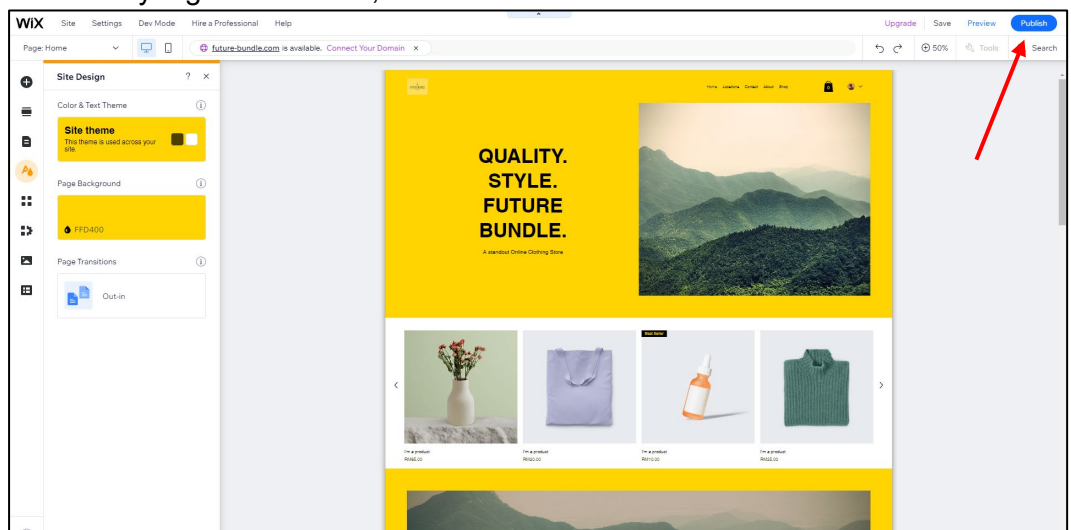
WiX Site Settings Dev Mode Hire a Professional Help

Upgrade Save Preview Publish

Page: Home

future-bundle.com is available. Connect Your Domain ×

50% Tools Search

Site Design ? ×

Color & Text Theme

Site theme
This theme is used across your site.

Page Background

FFD400

Page Transitions

Out-in

Home Locations Contact About Blog

QUALITY. STYLE. FUTURE BUNDLE.

A standout Online Clothing Store

Best Seller

I'm a product
RM85.00

I'm a product
RM20.00

I'm a product
RM10.00

I'm a product
RM85.00